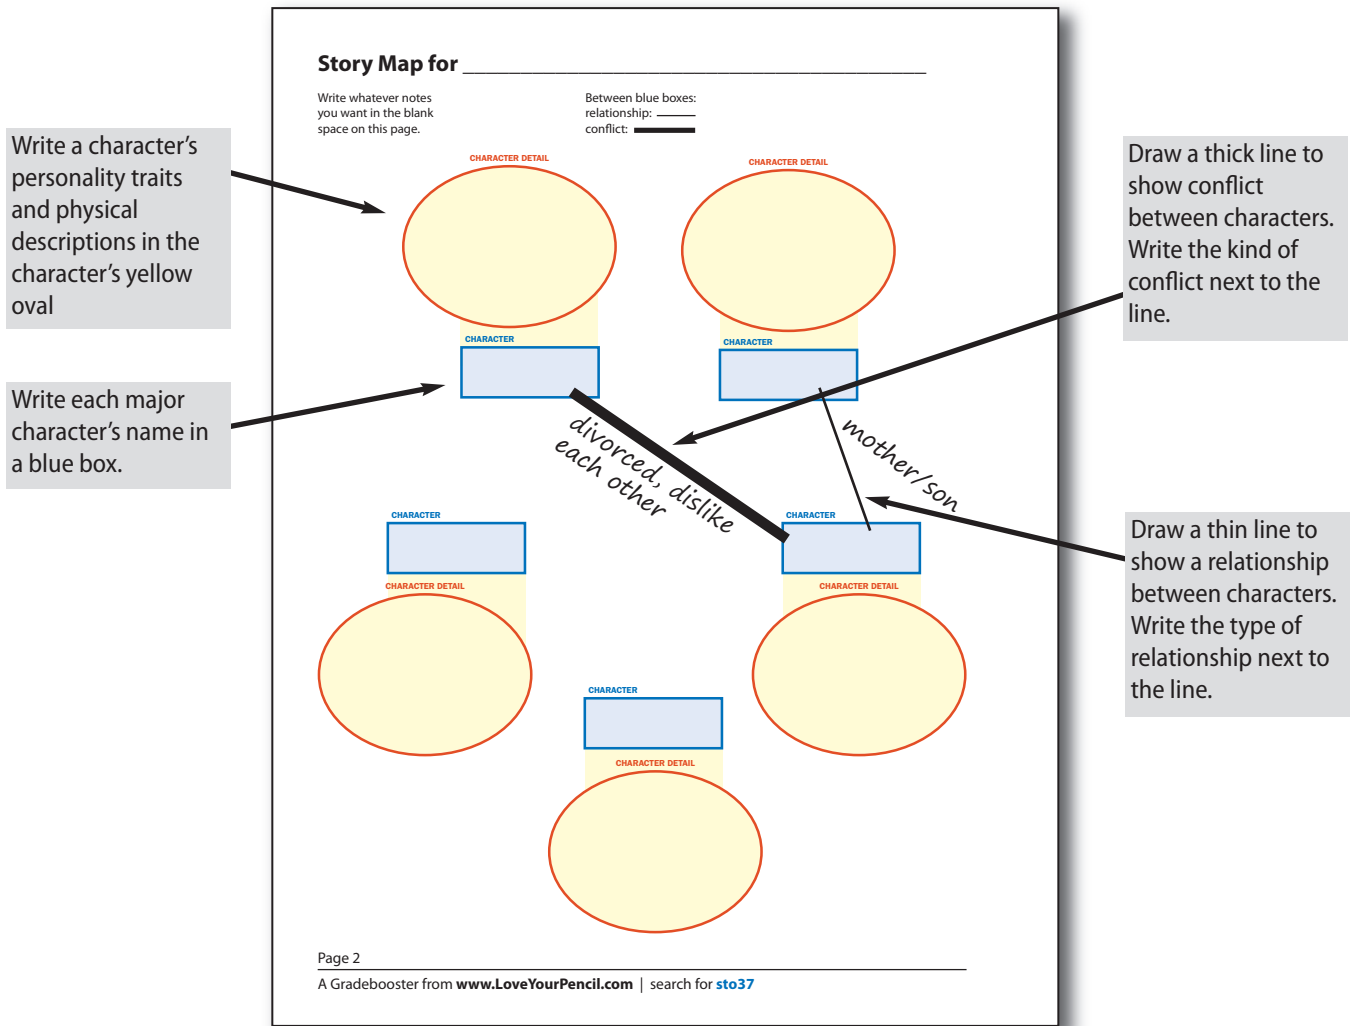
Write a character's personality traits and physical descriptions in the character's yellow oval

Write each major character's name in a blue box.

Story Map for ___________________________________

Write whatever notes you want in the blank space on this page.

Between blue boxes:
relationship: ———
conflict: ▬▬▬

CHARACTER DETAIL

CHARACTER

CHARACTER DETAIL

CHARACTER

divorced, dislike each other

mother/son

CHARACTER

CHARACTER DETAIL

CHARACTER

CHARACTER DETAIL

CHARACTER

CHARACTER DETAIL

Draw a thick line to show conflict between characters. Write the kind of conflict next to the line.

Draw a thin line to show a relationship between characters. Write the type of relationship next to the line.

Page 2

A Gradebooster from www.LoveYourPencil.com | search for sto37